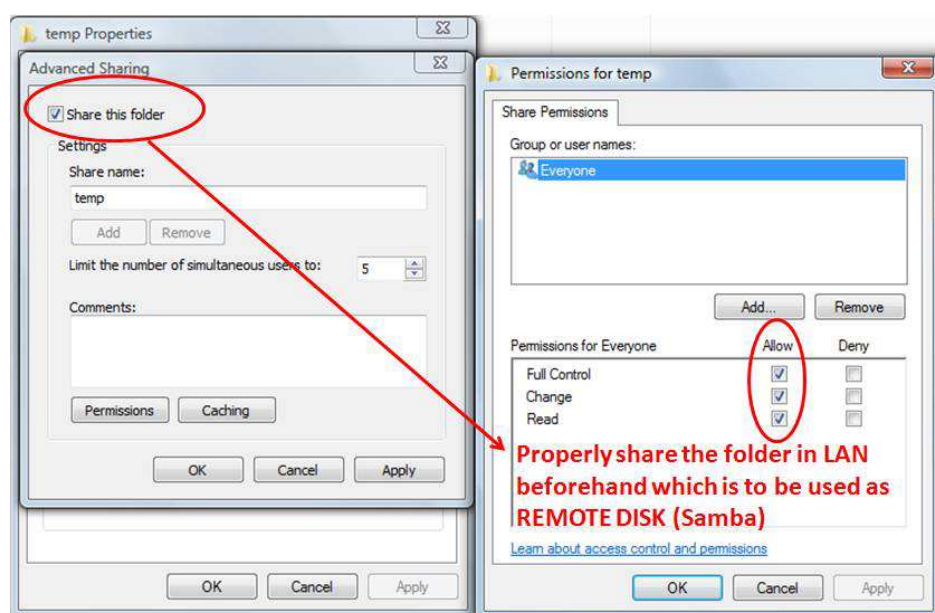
temp Properties

Advanced Sharing

Share this folder

Settings

Share name:

temp

Add Remove

Limit the number of simultaneous users to: 5

Comments:

Permissions Caching

OK Cancel Apply

OK Cancel Apply

Permissions for temp

Share Permissions

Group or user names:

Everyone

Add... Remove

| Permissions for Everyone | Allow | Deny |
|---|---|---|
| Full Control | ☑ | ☐ |
| Change | ☑ | ☐ |
| Read | ☑ | ☐ |

Properly share the folder in LAN beforehand which is to be used as REMOTE DISK (Samba)

Learn about access control and permissions

OK Cancel Apply